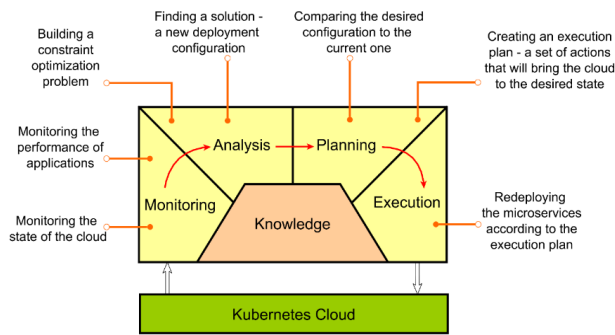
Building a constraint optimization problem

Finding a solution - a new deployment configuration

Comparing the desired configuration to the current one

Creating an execution plan - a set of actions that will bring the cloud to the desired state

Monitoring the performance of applications

Monitoring the state of the cloud

Analysis

Planning

Monitoring

Knowledge

Execution

Redeploying the microservices according to the execution plan

Kubernetes Cloud